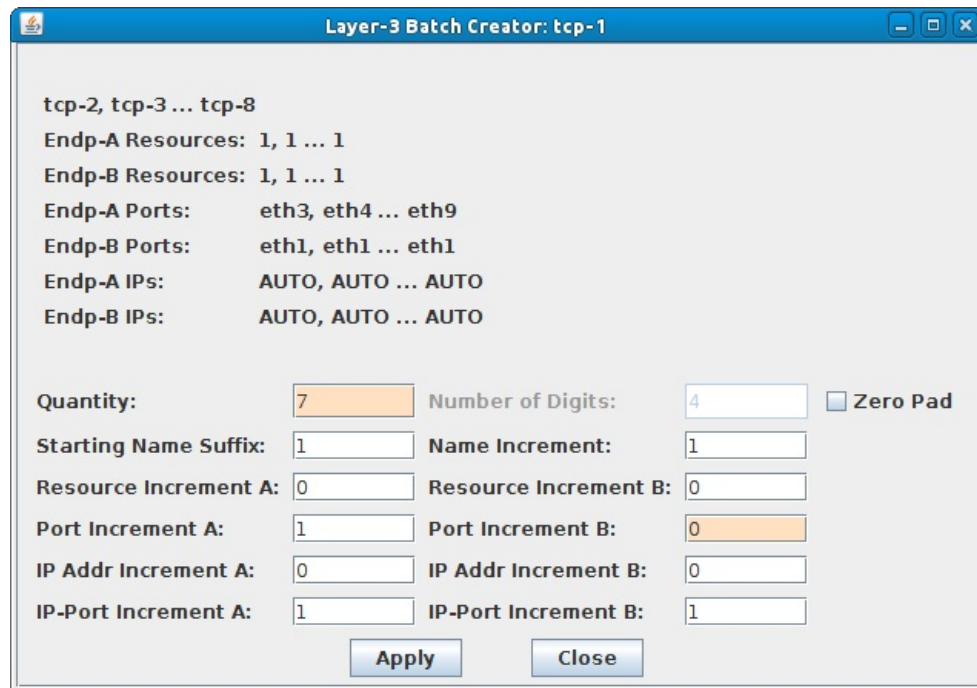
Layer-3 Batch Creator: tcp-1

tcp-2, tcp-3 ... tcp-8
Endp-A Resources: 1, 1 ... 1
Endp-B Resources: 1, 1 ... 1
Endp-A Ports: eth3, eth4 ... eth9
Endp-B Ports: eth1, eth1 ... eth1
Endp-A IPs: AUTO, AUTO ... AUTO
Endp-B IPs: AUTO, AUTO ... AUTO

Quantity: 7
Number of Digits: 4
Zero Pad
Starting Name Suffix: 1
Name Increment: 1
Resource Increment A: 0
Resource Increment B: 0
Port Increment A: 1
Port Increment B: 0
IP Addr Increment A: 0
IP Addr Increment B: 0
IP-Port Increment A: 1
IP-Port Increment B: 1

Apply
Close